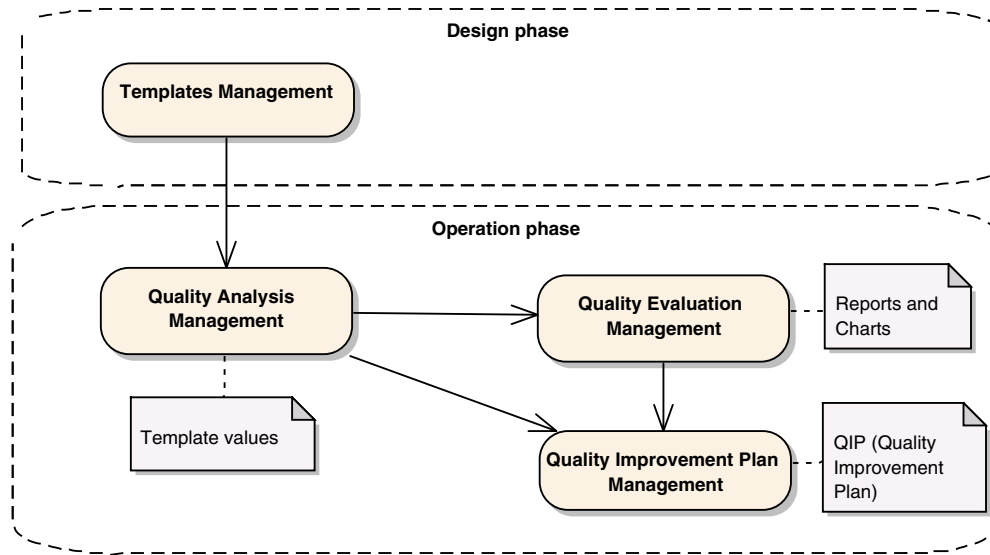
Design phase

Templates Management

Operation phase

Quality Analysis Management

Quality Evaluation Management

Reports and Charts

Template values

Quality Improvement Plan Management

QIP (Quality Improvement Plan)